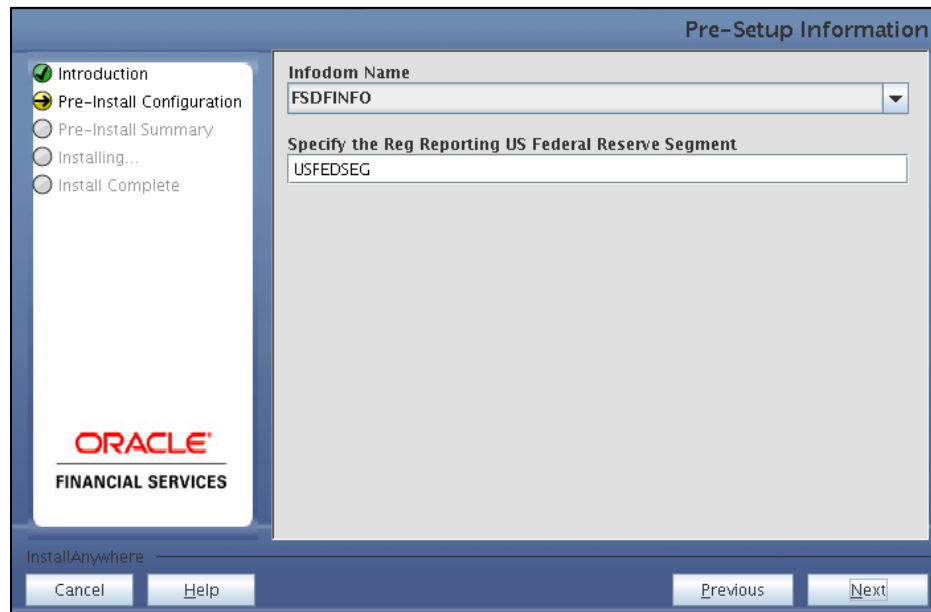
Pre-Setup Information

Introduction
Pre-Install Configuration
Pre-Install Summary
Installing...
Install Complete

ORACLE
FINANCIAL SERVICES

Infodom Name
FSDFINFO

Specify the Reg Reporting US Federal Reserve Segment
USFEDSEG

InstallAnywhere

Cancel
Help
Previous
Next